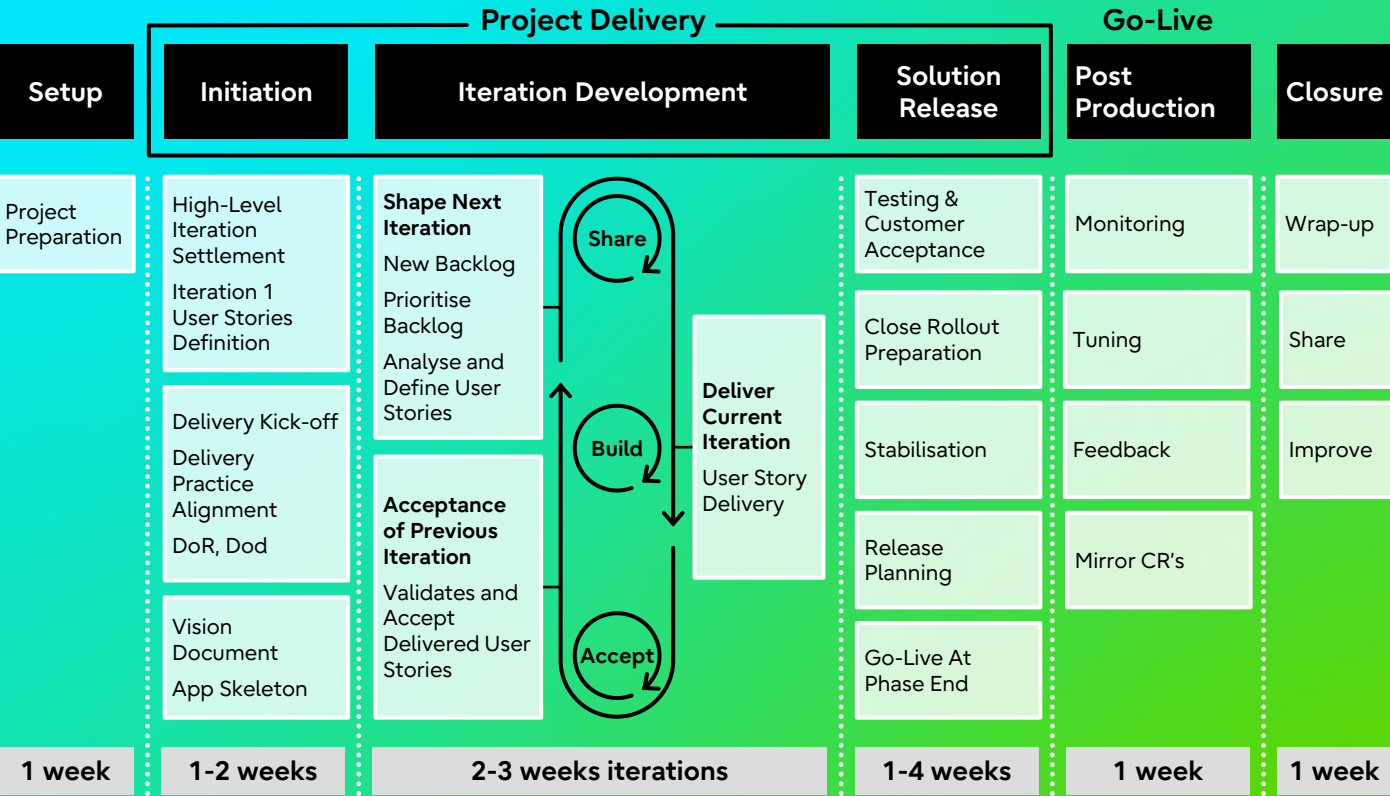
Project Delivery

Go-Live

Setup

Initiation

Iteration Development

Solution Release

Post Production

Closure

Project Preparation

High-Level Iteration Settlement

Iteration 1 User Stories Definition

Delivery Kick-off

Delivery Practice Alignment

DoR, Dod

Vision Document

App Skeleton

Shape Next Iteration

New Backlog

Prioritise Backlog

Analyse and Define User Stories

Acceptance of Previous Iteration

Validates and Accept Delivered User Stories

Share

Build

Accept

Deliver Current Iteration

User Story Delivery

Testing & Customer Acceptance

Close Rollout Preparation

Stabilisation

Release Planning

Go-Live At Phase End

Monitoring

Tuning

Feedback

Mirror CR's

Wrap-up

Share

Improve

1 week

1-2 weeks

2-3 weeks iterations

1-4 weeks

1 week

1 week